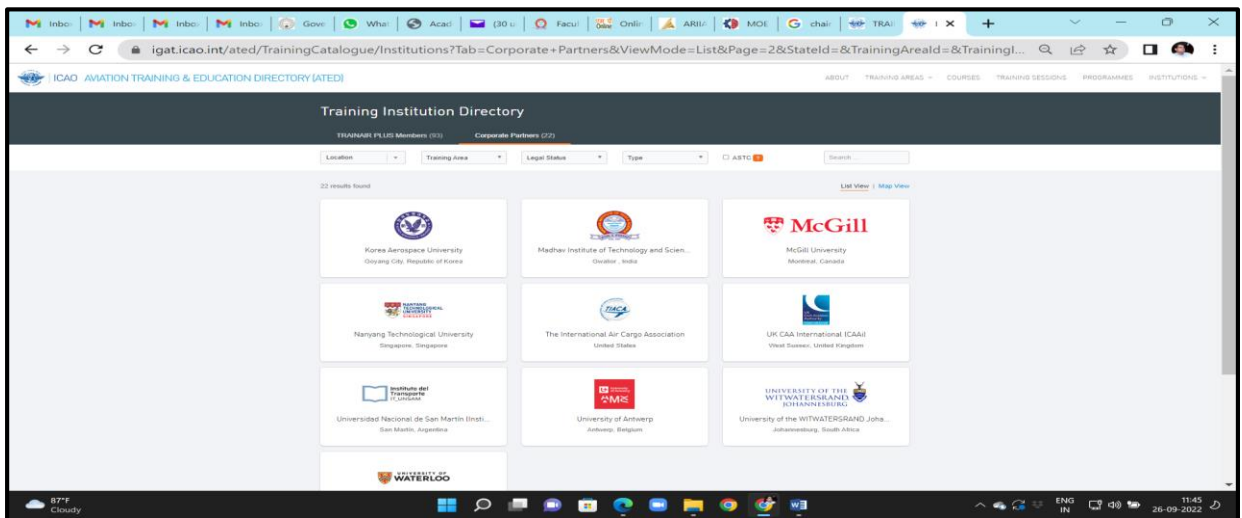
Inbo | Inbo | Inbo | Inbo | Gove | Wha | Acad | (30 u | Facu | Onlin | ARIIA | MOE | chair | TRAI | I ×

igat.icao.int/ated/TrainingCatalogue/Institutions?Tab=Corporate+Partners&ViewMode=List&Page=2&StateId=&TrainingAreaId=&Trainingl...

ICAO AVIATION TRAINING & EDUCATION DIRECTORY (ATED)

ABOUT TRAINING AREAS COURSES TRAINING SESSIONS PROGRAMMES INSTITUTIONS

Training Institution Directory

TRAINAIR PLUS Members (93) Corporate Partners (22)

Location | Training Area | Legal Status | Type | ASTC | Search...

22 results found

List View | Map View

Korea Aerospace University
Goyang City, Republic of Korea

Madhav Institute of Technology and Scien...
Gwalior , India

McGill
McGill University
Montreal, Canada

NANYANG TECHNOLOGICAL UNIVERSITY SINGAPORE
Nanyang Technological University
Singapore, Singapore

TIACA
The International Air Cargo Association
United States

UK CAA International (CAAi)
West Sussex, United Kingdom

Instituto del Transporte
Universidad Nacional de San Martín (Insti...
San Martín, Argentina

AMRC
University of Antwerp
Antwerp, Belgium

UNIVERSITY OF THE WITWATERSRAND, JOHANNESBURG
University of the WITWATERSRAND Joha...
Johannesburg, South Africa

UNIVERSITY OF WATERLOO

87°F
Cloudy

ENG IN
11:45
26-09-2022